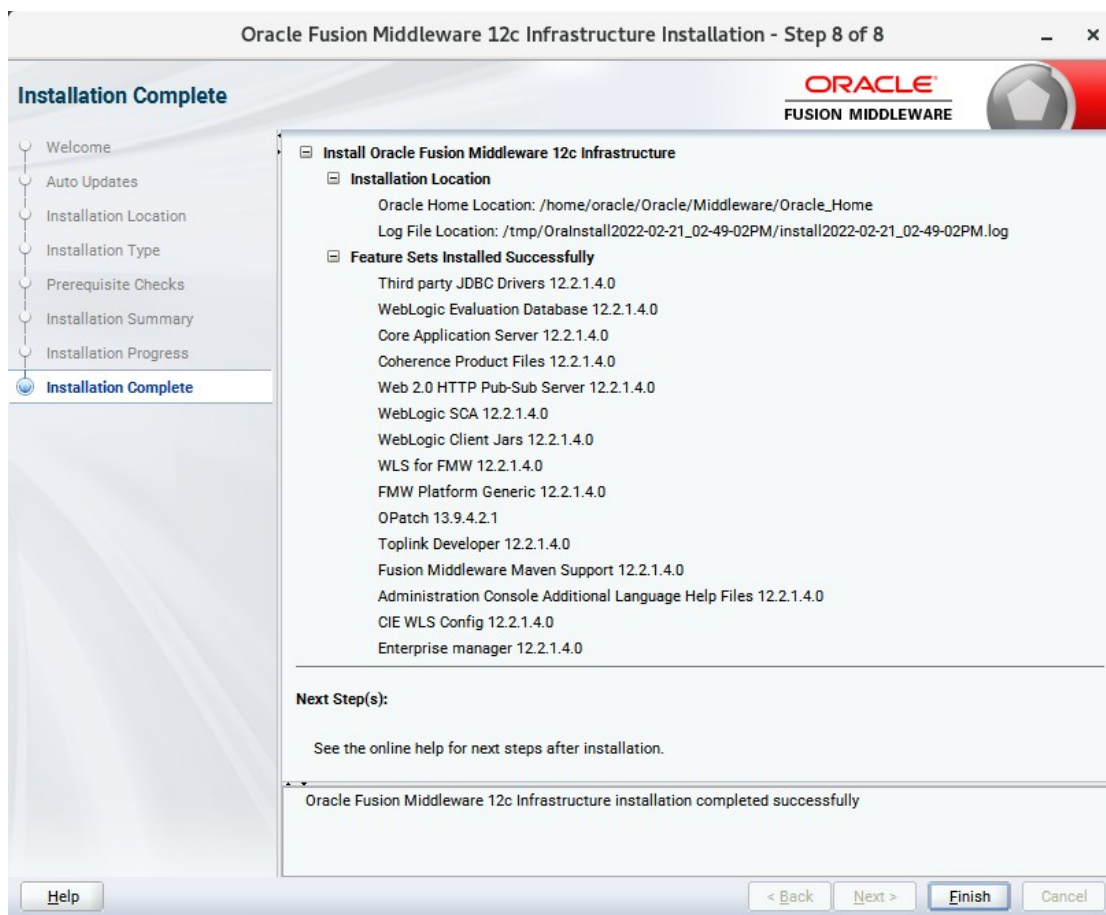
Oracle Fusion Middleware 12c Infrastructure Installation - Step 8 of 8

Installation Complete

ORACLE
FUSION MIDDLEWARE

Welcome
Auto Updates
Installation Location
Installation Type
Prerequisite Checks
Installation Summary
Installation Progress
Installation Complete

Install Oracle Fusion Middleware 12c Infrastructure
Installation Location
Oracle Home Location: /home/oracle/Oracle/Middleware/Oracle_Home
Log File Location: /tmp/OraInstall2022-02-21_02-49-02PM/install2022-02-21_02-49-02PM.log
Feature Sets Installed Successfully
Third party JDBC Drivers 12.2.1.4.0
WebLogic Evaluation Database 12.2.1.4.0
Core Application Server 12.2.1.4.0
Coherence Product Files 12.2.1.4.0
Web 2.0 HTTP Pub-Sub Server 12.2.1.4.0
WebLogic SCA 12.2.1.4.0
WebLogic Client Jars 12.2.1.4.0
WLS for FMW 12.2.1.4.0
FMW Platform Generic 12.2.1.4.0
OPatch 13.9.4.2.1
Toplink Developer 12.2.1.4.0
Fusion Middleware Maven Support 12.2.1.4.0
Administration Console Additional Language Help Files 12.2.1.4.0
CIE WLS Config 12.2.1.4.0
Enterprise manager 12.2.1.4.0

Next Step(s):

See the online help for next steps after installation.

Oracle Fusion Middleware 12c Infrastructure installation completed successfully

Help
< Back
Next >
Finish
Cancel